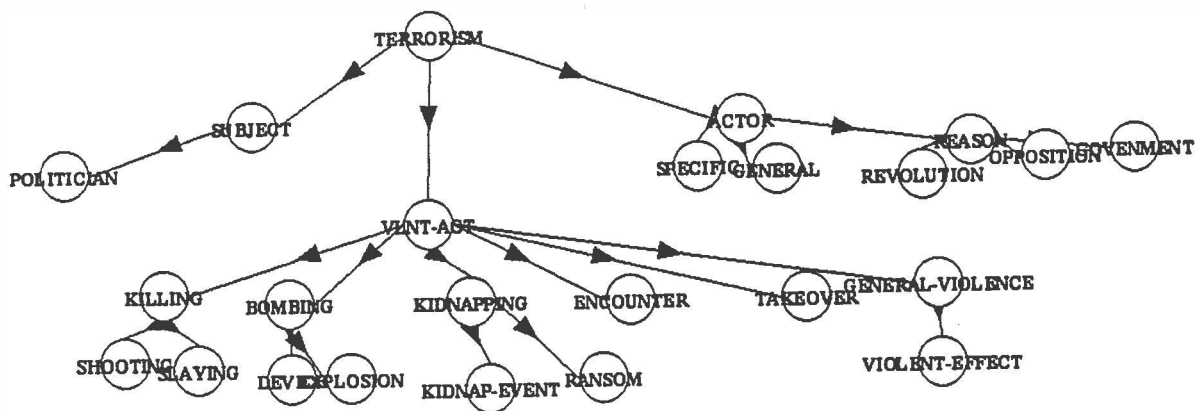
TERRORISM
SUBJECT
POLITICIAN
ACTOR
SPECIFIC
GENERAL
REASON
REVOLUTION
OPPOSITION
GOVENMENT
VLNT-ACT
KILLING
SHOOTING
SLAYING
BOMBING
DEVICE
EXPLOSION
KIDNAPPING
KIDNAP-EVENT
RANSOM
ENCOUNTER
TAKEOVER
GENERAL-VIOLENCE
VIOLENT-EFFECT